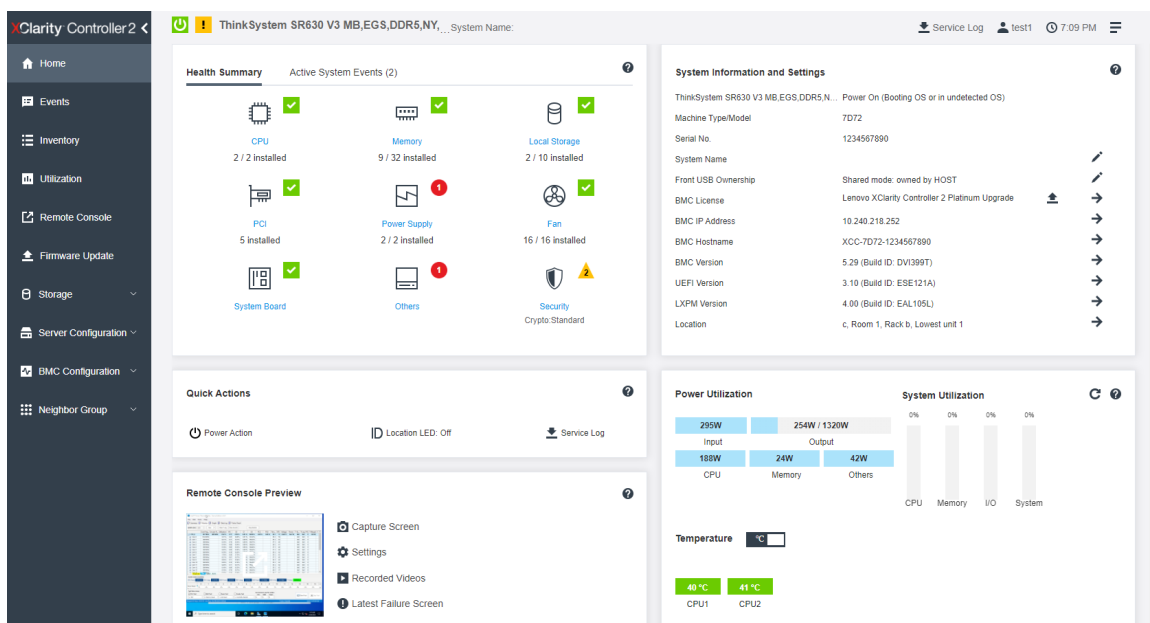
XClarity Controller2

Home
Events
Inventory
Utilization
Remote Console
Firmware Update
Storage
Server Configuration
BMC Configuration
Neighbor Group

ThinkSystem SR630 V3 MB,EGS,DDR5,NY, System Name:

Service Log test1 7:09 PM

Health Summary
Active System Events (2)

CPU
2 / 2 installed
Memory
9 / 32 installed
Local Storage
2 / 10 installed
PCI
5 installed
Power Supply
2 / 2 installed
Fan
16 / 16 installed
System Board
Others
Security
Crypto:Standard

System Information and Settings

| | |
|---|---|
| ThinkSystem SR630 V3 MB,EGS,DDR5,N... | Power On (Booting OS or in undetected OS) |
| Machine Type/Model | 7D72 |
| Serial No. | 1234567890 |
| System Name | |
| Front USB Ownership | Shared mode: owned by HOST |
| BMC License | Lenovo XClarity Controller 2 Platinum Upgrade |
| BMC IP Address | 10.240.218.252 |
| BMC Hostname | XCC-7D72-1234567890 |
| BMC Version | 5.29 (Build ID: DVI399T) |
| UEFI Version | 3.10 (Build ID: ESE121A) |
| LXPM Version | 4.00 (Build ID: EAL105L) |
| Location | c, Room 1, Rack b, Lowest unit 1 |

Quick Actions
Power Action
Location LED: Off
Service Log

Remote Console Preview
Capture Screen
Settings
Recorded Videos
Latest Failure Screen

Power Utilization
295W
Input
254W / 1320W
Output
188W
CPU
24W
Memory
42W
Others

System Utilization
0% 0% 0% 0%
CPU Memory I/O System

Temperature
°C
40 °C
CPU1
41 °C
CPU2